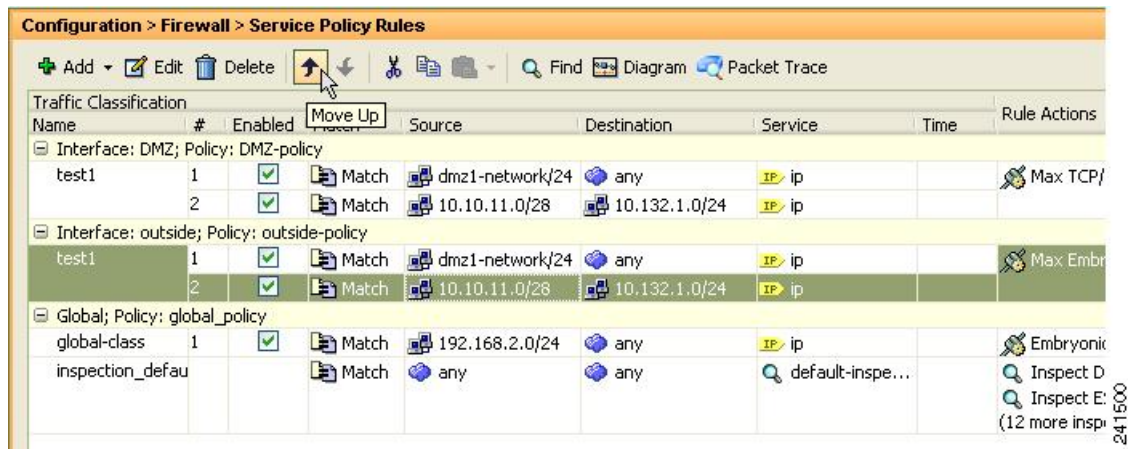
Configuration > Firewall > Service Policy Rules

Add Edit Delete Find Diagram Packet Trace

| Traffic Classification | | | | | | | | Rule Actions |
|---|---|---|---|---|---|---|---|---|
| Name | # | Enabled | Move Up | Source | Destination | Service | Time | |
| Interface: DMZ; Policy: DMZ-policy | | | | | | | | |
| test1 | 1 | | Match | dmz1-network/24 | any | ip | | Max TCP/ |
| | 2 | | Match | 10.10.11.0/28 | 10.132.1.0/24 | ip | | |
| Interface: outside; Policy: outside-policy | | | | | | | | |
| test1 | 1 | | Match | dmz1-network/24 | any | ip | | Max Embr |
| | 2 | | Match | 10.10.11.0/28 | 10.132.1.0/24 | ip | | |
| Global; Policy: global_policy | | | | | | | | |
| global-class | 1 | | Match | 192.168.2.0/24 | any | ip | | Embryonic |
| inspection_defau | | | Match | any | any | default-inspe... | | Inspect D<br>Inspect E<br>(12 more insp |

241500